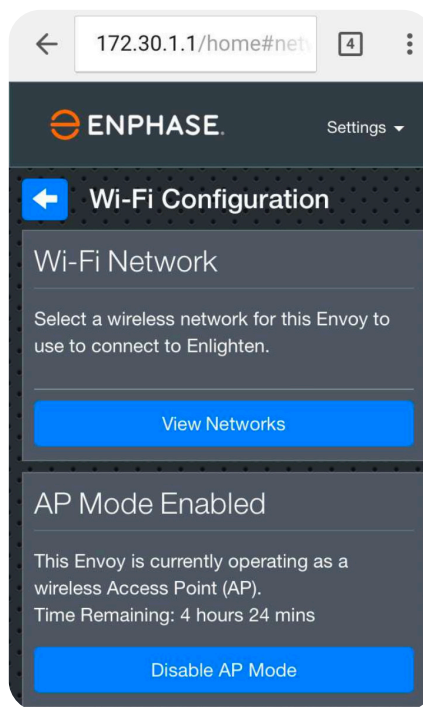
172.30.1.1/home#net

4

ENPHASE.

Settings

Wi-Fi Configuration

Wi-Fi Network

Select a wireless network for this Envoy to use to connect to Enlighten.

View Networks

AP Mode Enabled

This Envoy is currently operating as a wireless Access Point (AP).
Time Remaining: 4 hours 24 mins

Disable AP Mode